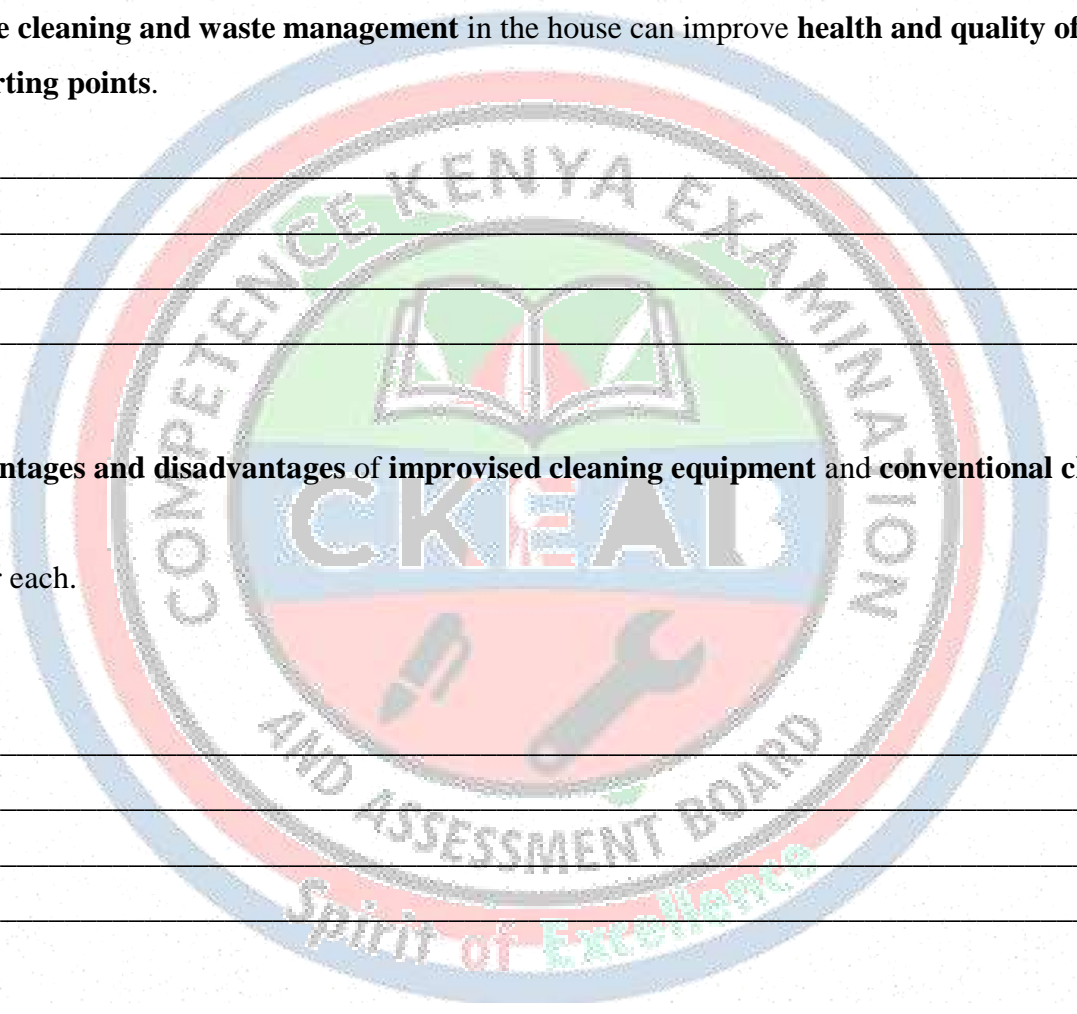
e **cleaning and waste management** in the house can improve **health and quality of**
**rting points**.

________________________________________________________________________
________________________________________________________________________
________________________________________________________________________
________________________________________________________________________

**ntages and disadvantages** of **improvised cleaning equipment** and **conventional c**

r each.

________________________________________________________________________
________________________________________________________________________
________________________________________________________________________
________________________________________________________________________

COMPETENCE KENYA EXAMINATION AND ASSESSMENT BOARD
CKEAB
Spirit of Excellence